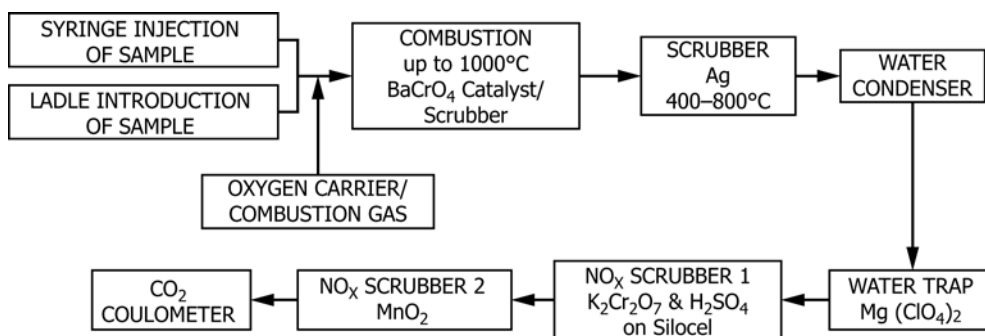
SYRINGE INJECTION OF SAMPLE

LADLE INTRODUCTION OF SAMPLE

OXYGEN CARRIER/ COMBUSTION GAS

COMBUSTION up to 1000°C $BaCrO_4$ Catalyst/ Scrubber

SCRUBBER Ag 400–800°C

WATER CONDENSER

WATER TRAP Mg $(ClO_4)_2$

$NO_X$ SCRUBBER 1 $K_2Cr_2O_7$ & $H_2SO_4$ on Silocel

$NO_X$ SCRUBBER 2 $MnO_2$

$CO_2$ COULOMETER